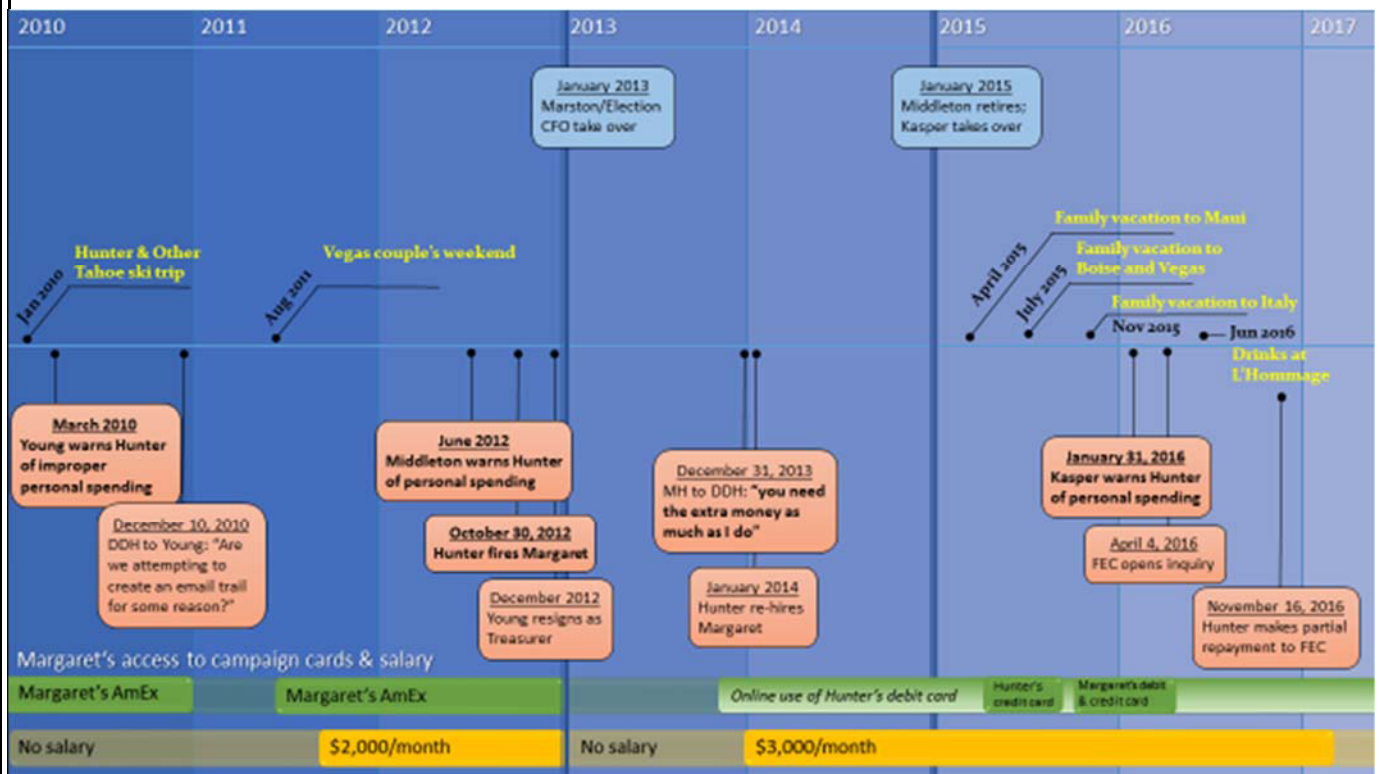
2010 2011 2012 2013 2014 2015 2016 2017

January 2013
Marston/Election CFO take over

January 2015
Middleton retires: Kasper takes over

Jan 2010
Hunter & Other Tahoe ski trip

Aug 2011
Vegas couple's weekend

April 2015
Family vacation to Maui

July 2015
Family vacation to Boise and Vegas

Family vacation to Italy

Nov 2015

Jun 2016
Drinks at L'Hommage

March 2010
Young warns Hunter of improper personal spending

December 10, 2010
DDH to Young: "Are we attempting to create an email trail for some reason?"

June 2012
Middleton warns Hunter of personal spending

October 30, 2012
Hunter fires Margaret

December 2012
Young resigns as Treasurer

December 31, 2013
MH to DDH: "you need the extra money as much as I do"

January 2014
Hunter re-hires Margaret

January 31, 2016
Kasper warns Hunter of personal spending

April 4, 2016
FEC opens inquiry

November 16, 2016
Hunter makes partial repayment to FEC

Margaret's access to campaign cards & salary

Margaret's AmEx
Margaret's AmEx
Online use of Hunter's debit card
Hunter's credit card
Margaret's debit & credit card

No salary
$2,000/month
No salary
$3,000/month